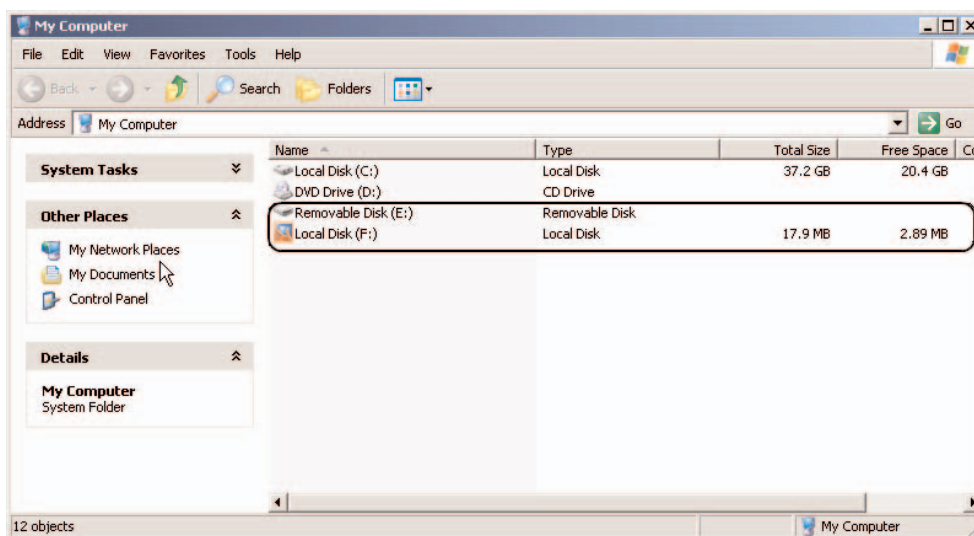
My Computer

File Edit View Favorites Tools Help

Back Search Folders

Address My Computer Go

System Tasks

Other Places

My Network Places

My Documents

Control Panel

Details

My Computer
System Folder

| Name | Type | Total Size | Free Space | C |
|---|---|---|---|---|
| Local Disk (C:) | Local Disk | 37.2 GB | 20.4 GB | |
| DVD Drive (D:) | CD Drive | | | |
| Removable Disk (E:) | Removable Disk | | | |
| Local Disk (F:) | Local Disk | 17.9 MB | 2.89 MB | |

12 objects

My Computer